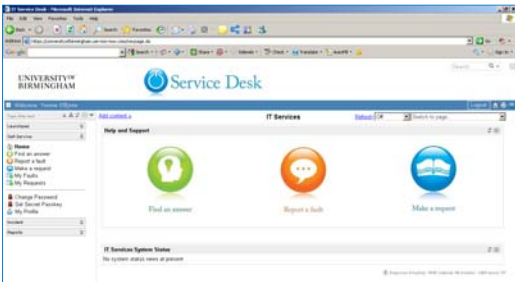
IT Service Desk - Microsoft Internet Explorer

File Edit View Favorites Tools Help

Back Search Favorites

Address https://universityofbirmingham.service-now.com/navpage.do

Google

UNIVERSITY OF BIRMINGHAM

Service Desk

Welcome: Yvonne O'Byrne

Logout

Type filter text

Add content

IT Services

Refresh

Switch to page...

Launchpad

Self-Service

Home
Find an answer
Report a fault
Make a request
My Faults
My Requests

Change Password
Set Secret Passkey
My Profile

Incident

Reports

Help and Support

Find an answer

Report a fault

Make a request

IT Services System Status

No current status news at present